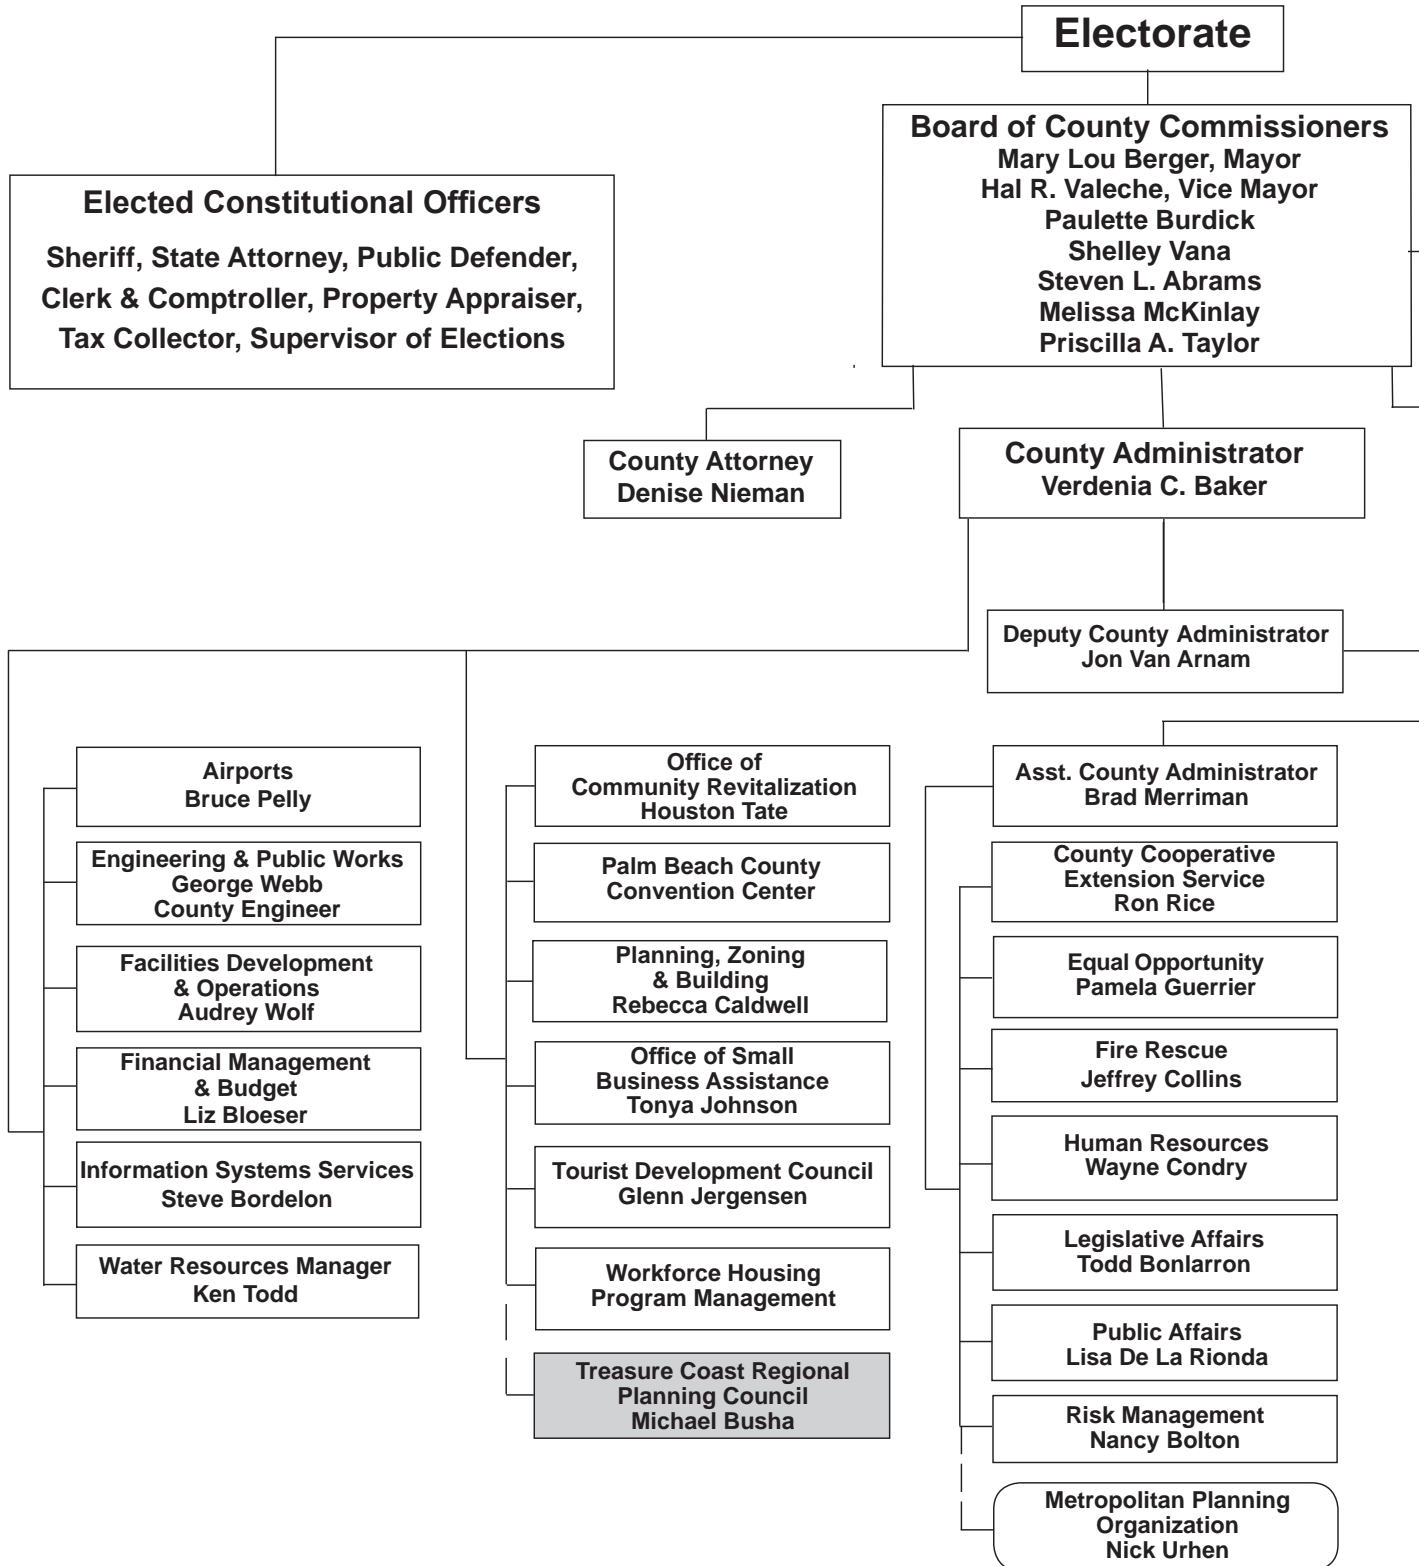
Electorate

Elected Constitutional Officers
Sheriff, State Attorney, Public Defender, Clerk & Comptroller, Property Appraiser, Tax Collector, Supervisor of Elections

Board of County Commissioners
Mary Lou Berger, Mayor
Hal R. Valeche, Vice Mayor
Paulette Burdick
Shelley Vana
Steven L. Abrams
Melissa McKinlay
Priscilla A. Taylor

County Attorney
Denise Nieman

County Administrator
Verdenia C. Baker

Deputy County Administrator
Jon Van Arnam

Airports
Bruce Pelly

Engineering & Public Works
George Webb
County Engineer

Facilities Development & Operations
Audrey Wolf

Financial Management & Budget
Liz Bloeser

Information Systems Services
Steve Bordelon

Water Resources Manager
Ken Todd

Office of Community Revitalization
Houston Tate

Palm Beach County Convention Center

Planning, Zoning & Building
Rebecca Caldwell

Office of Small Business Assistance
Tonya Johnson

Tourist Development Council
Glenn Jergensen

Workforce Housing Program Management

Treasure Coast Regional Planning Council
Michael Busha

Asst. County Administrator
Brad Merriman

County Cooperative Extension Service
Ron Rice

Equal Opportunity
Pamela Guerrier

Fire Rescue
Jeffrey Collins

Human Resources
Wayne Condry

Legislative Affairs
Todd Bonlarron

Public Affairs
Lisa De La Rionda

Risk Management
Nancy Bolton

Metropolitan Planning Organization
Nick Uhren